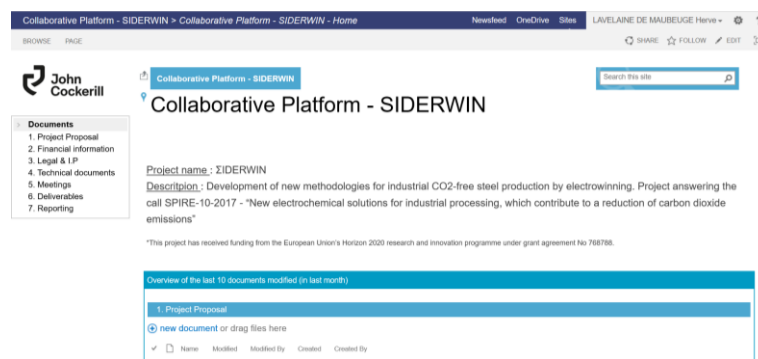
Collaborative Platform - SIDERWIN > Collaborative Platform - SIDERWIN - Home

Newsfeed OneDrive Sites LAVELAINE DE MAUBEUGE Herve

BROWSE PAGE

SHARE FOLLOW EDIT

John Cockerill

Collaborative Platform - SIDERWIN

Search this site

Collaborative Platform - SIDERWIN

Documents
1. Project Proposal
2. Financial information
3. Legal & I.P
4. Technical documents
5. Meetings
6. Deliverables
7. Reporting

Project name : ΣIDERWIN
Descritpion : Development of new methodologies for industrial CO2-free steel production by electrowinning. Project answering the call SPIRE-10-2017 - "New electrochemical solutions for industrial processing, which contribute to a reduction of carbon dioxide emissions"

"This project has received funding from the European Union's Horizon 2020 research and innovation programme under grant agreement No 768788.

Overview of the last 10 documents modified (in last month)

1. Project Proposal

new document or drag files here

Name Modified Modified By Created Created By